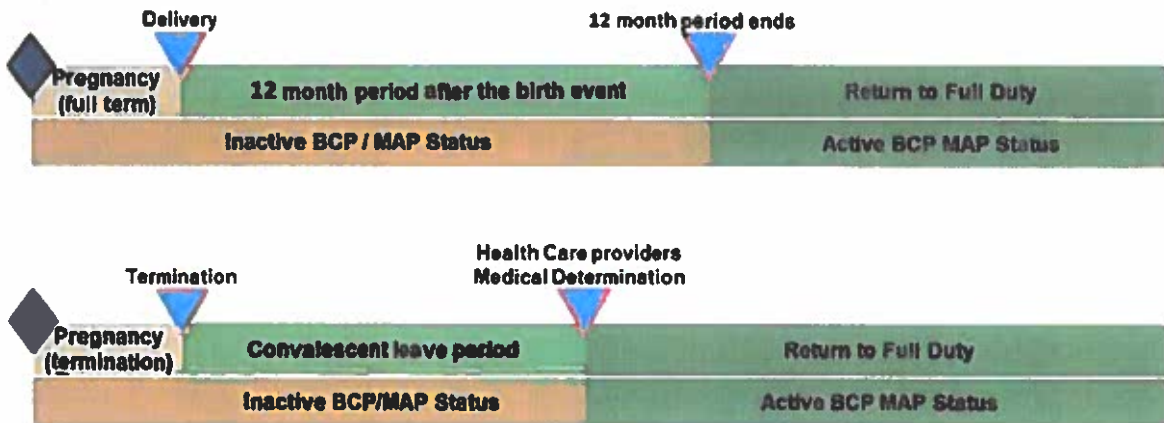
Delivery

12 month period ends

Pregnancy (full term)

12 month period after the birth event

Return to Full Duty

Inactive BCP / MAP Status

Active BCP MAP Status

Termination

Health Care providers Medical Determination

Pregnancy (termination)

Convalescent leave period

Return to Full Duty

Inactive BCP/MAP Status

Active BCP MAP Status